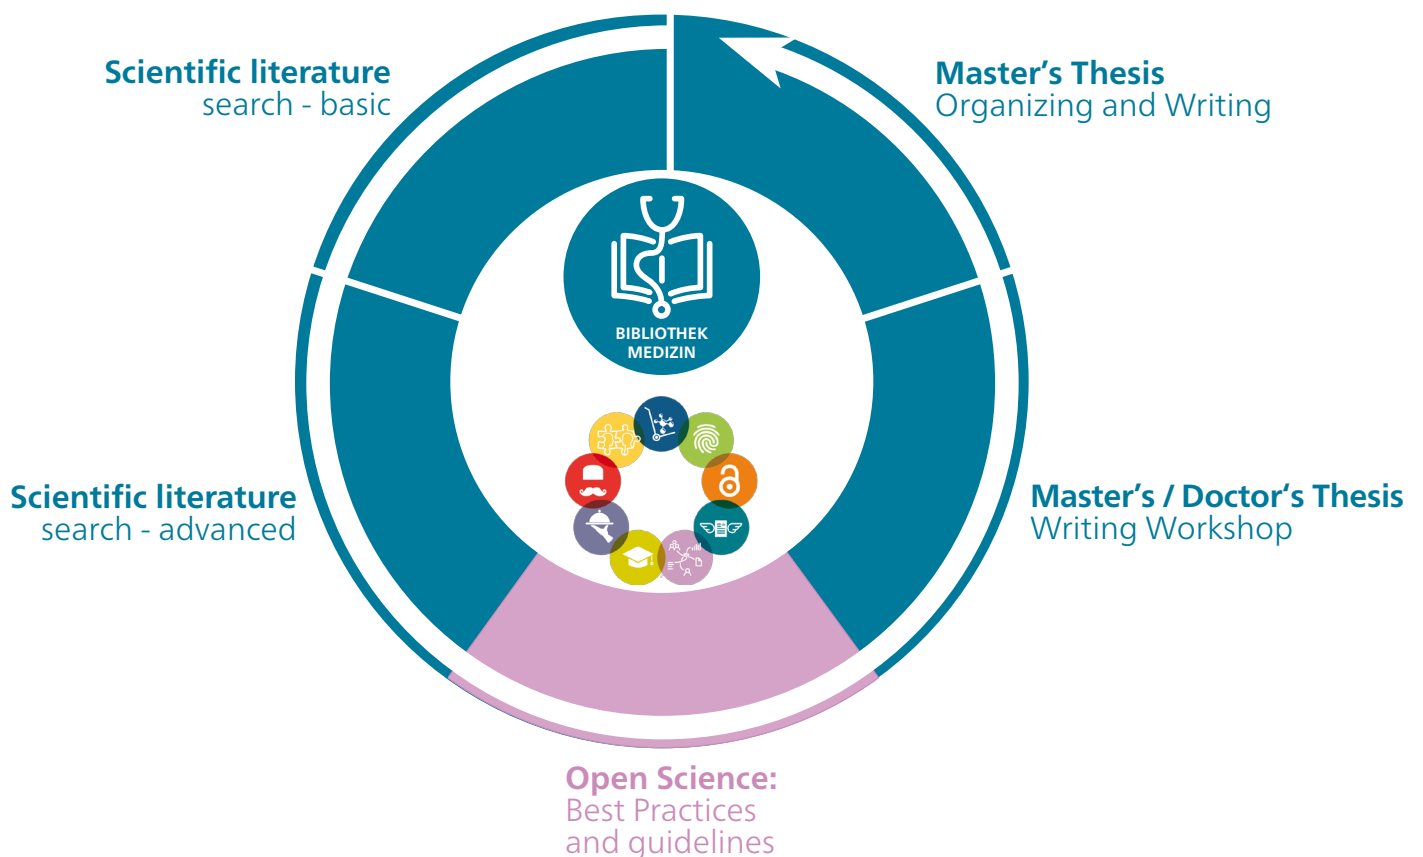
Scientific literature
search - basic

Master's Thesis
Organizing and Writing

BIBLIOTHEK
MEDIZIN

Scientific literature
search - advanced

Master's / Doctor's Thesis
Writing Workshop

Open Science:
Best Practices
and guidelines